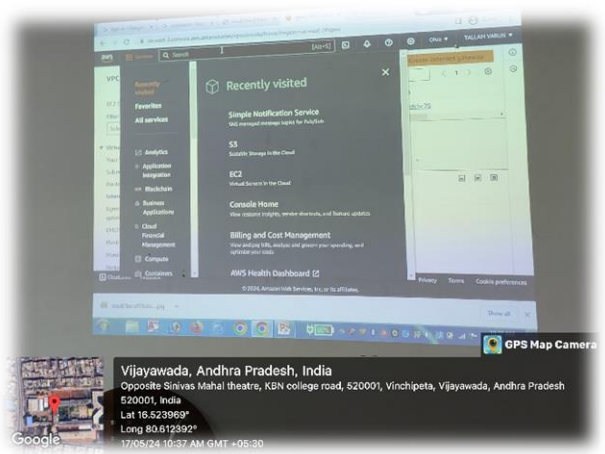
Services
Search
[Alt+S]
Ohio
TALLAM VARUN
VPC
Recently visited
Favorites
All services
Analytics
Application Integration
Blockchain
Business Applications
Cloud Financial Management
Compute
Containers
Recently visited
Simple Notification Service
SNS managed message topics for Pub/Sub
S3
Scalable Storage in the Cloud
EC2
Virtual Servers in the Cloud
Console Home
View resource insights, service shortcuts, and feature updates
Billing and Cost Management
View and pay bills, analyze and govern your spending, and optimize your costs
AWS Health Dashboard
© 2024, Amazon Web Services, Inc. or its affiliates.
Privacy
Terms
Cookie preferences
CloudShell
Show all
GPS Map Camera
Vijayawada, Andhra Pradesh, India
Opposite Sinivas Mahal theatre, KBN college road, 520001, Vinchipeta, Vijayawada, Andhra Pradesh 520001, India
Lat 16.523969°
Long 80.612392°
17/05/24 10:37 AM GMT +05:30
Google